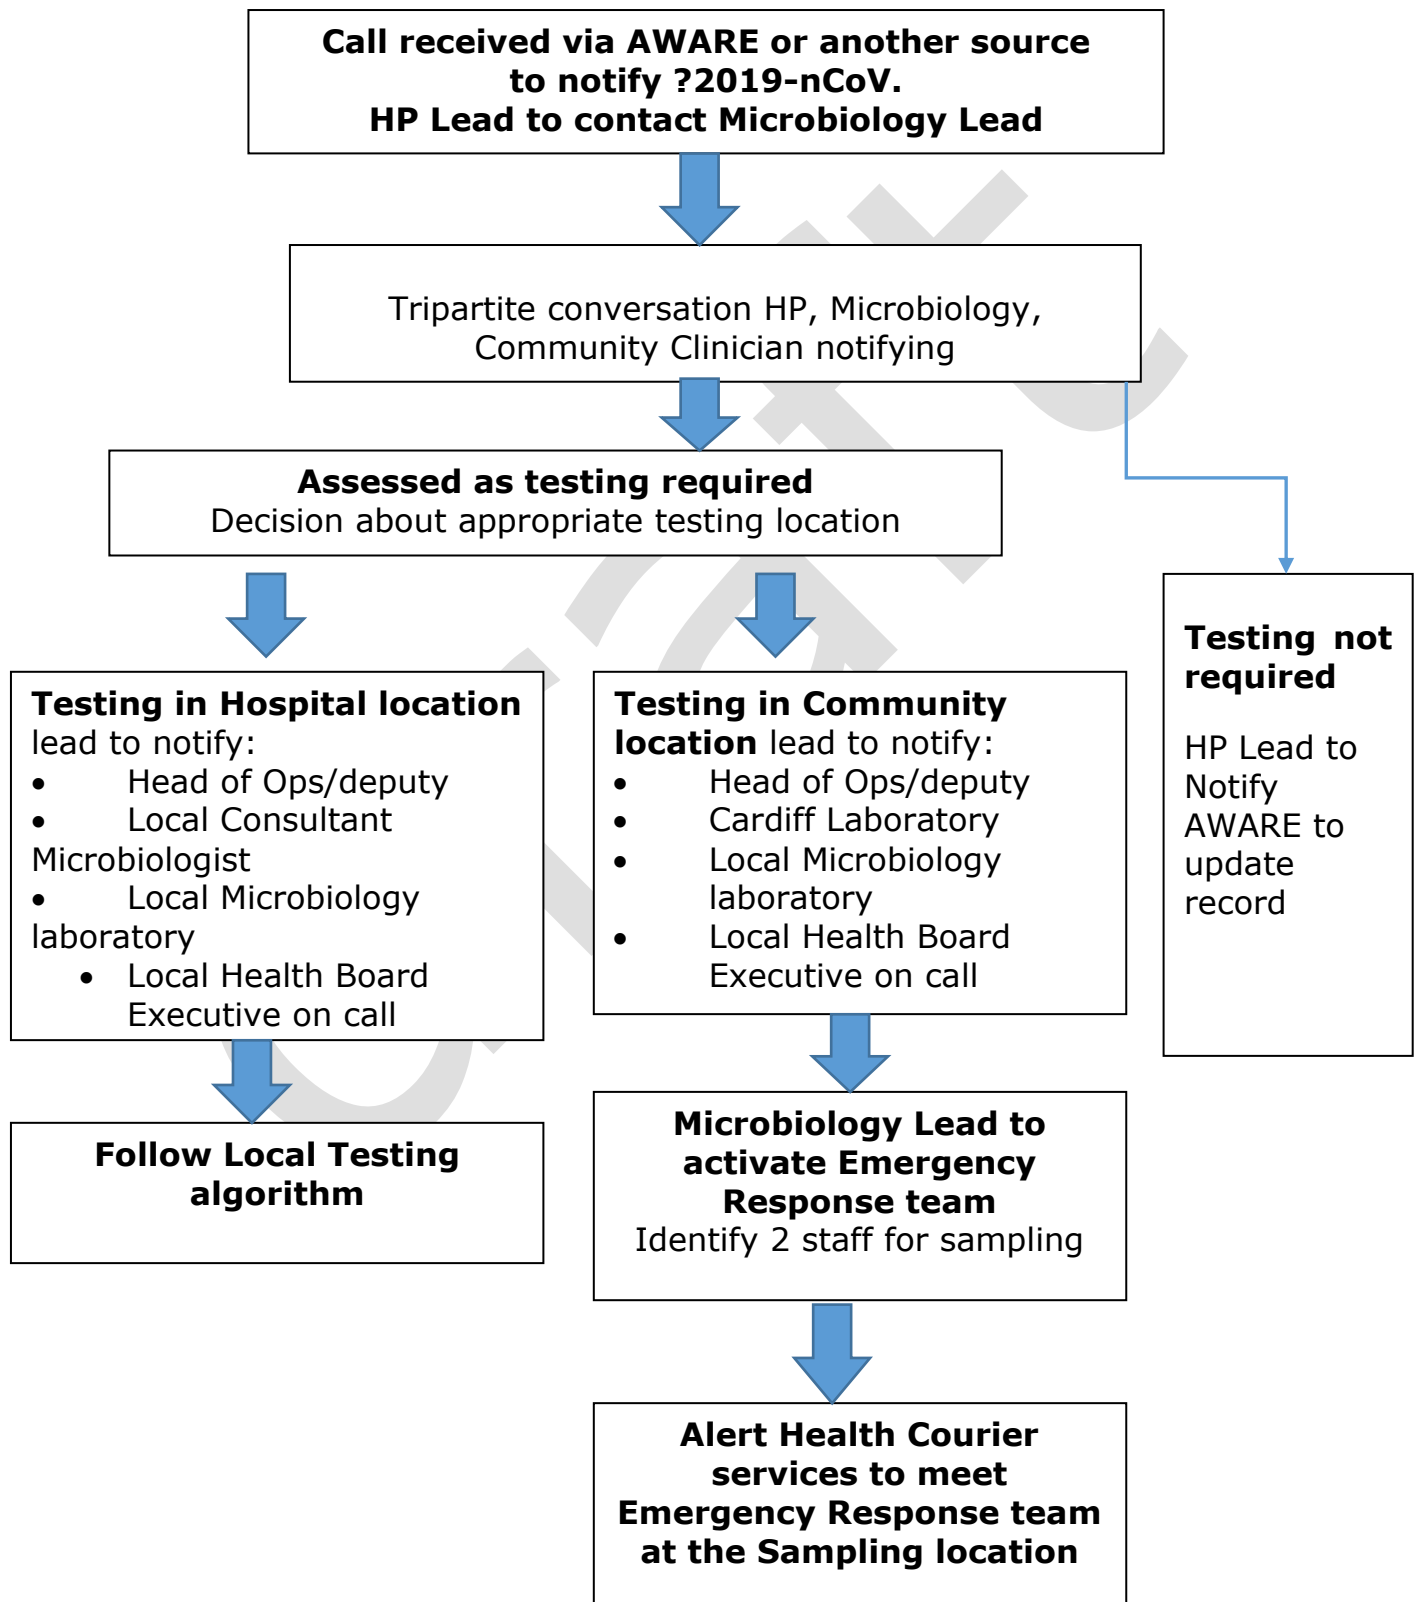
**Call received via AWARE or another source to notify ?2019-nCoV.**
**HP Lead to contact Microbiology Lead**

Tripartite conversation HP, Microbiology, Community Clinician notifying

**Assessed as testing required**
Decision about appropriate testing location

**Testing not required**

HP Lead to Notify AWARE to update record

**Testing in Hospital location** lead to notify:
- Head of Ops/deputy
- Local Consultant Microbiologist
- Local Microbiology laboratory
- Local Health Board Executive on call

**Follow Local Testing algorithm**

**Testing in Community location** lead to notify:
- Head of Ops/deputy
- Cardiff Laboratory
- Local Microbiology laboratory
- Local Health Board Executive on call

**Microbiology Lead to activate Emergency Response team**
Identify 2 staff for sampling

**Alert Health Courier services to meet Emergency Response team at the Sampling location**

Draft